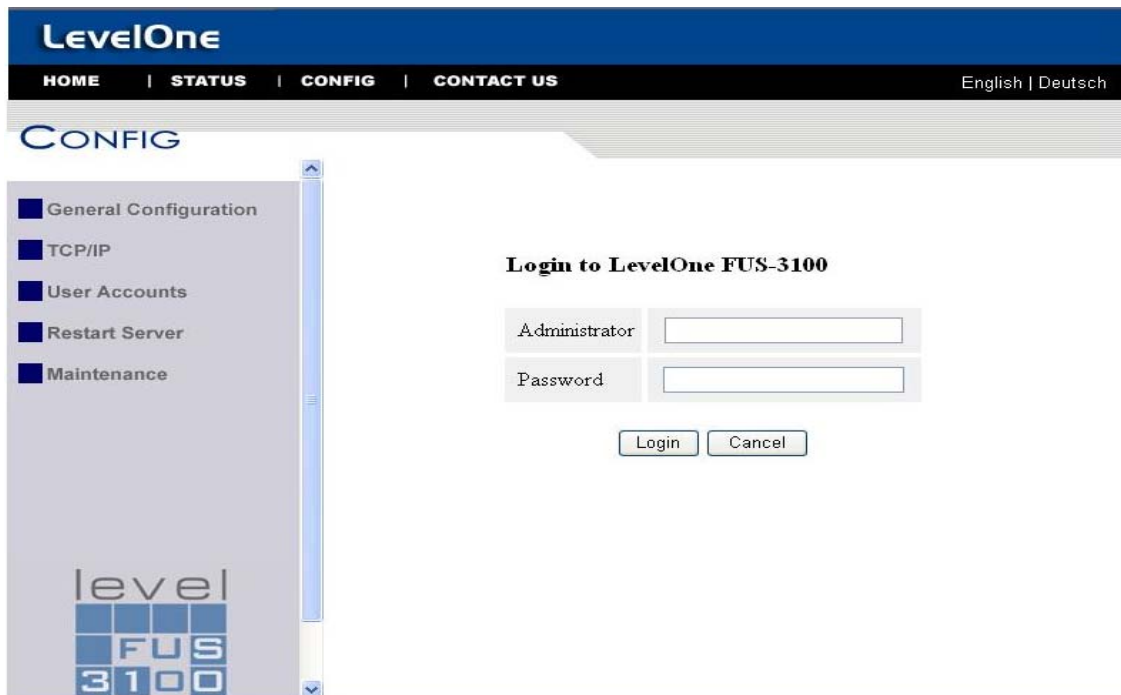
LevelOne

HOME | STATUS | CONFIG | CONTACT US

English | Deutsch

CONFIG

General Configuration

TCP/IP

User Accounts

Restart Server

Maintenance

level
FUS
3100

Login to LevelOne FUS-3100

| Administrator | |
|---|---|
| Password | |

Login Cancel